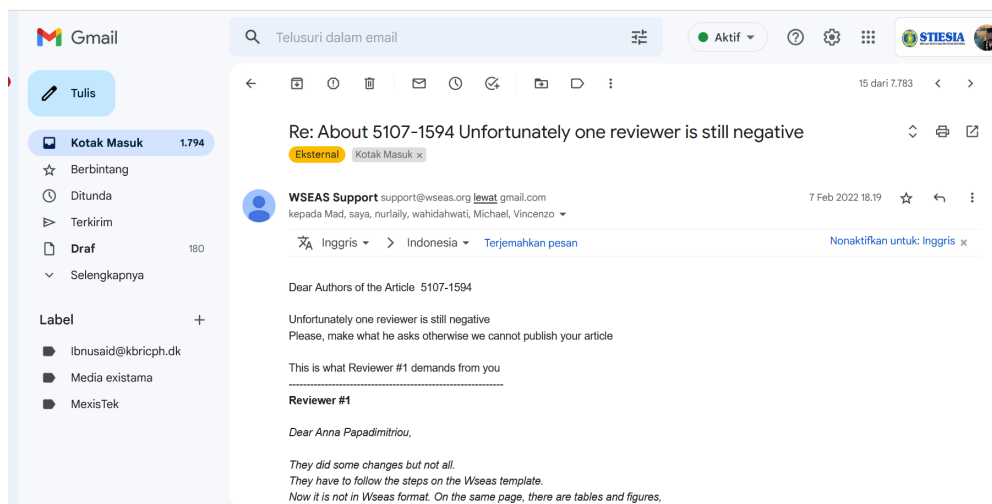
Gmail

Telusuri dalam email

Aktif

STIESIA

Tulis

Kotak Masuk 1.794
Berbintang
Ditunda
Terkirim
Draf 180
Selengkapnya

Label
Ibnusaid@kbricph.dk
Media existama
MexisTek

15 dari 7.783

Re: About 5107-1594 Unfortunately one reviewer is still negative

Eksternal Kotak Masuk ×

WSEAS Support support@wseas.org lewat gmail.com
kepada Mad, saya, nurlaily, wahidahwati, Michael, Vincenzo

7 Feb 2022 18.19

Inggris > Indonesia Terjemahkan pesan

Nonaktifkan untuk: Inggris ×

Dear Authors of the Article 5107-1594

Unfortunately one reviewer is still negative
Please, make what he asks otherwise we cannot publish your article

This is what Reviewer #1 demands from you
------------------------------------------------------------
Reviewer #1

Dear Anna Papadimitriou,

They did some changes but not all.
They have to follow the steps on the Wseas template.
Now it is not in Wseas format. On the same page, there are tables and figures,